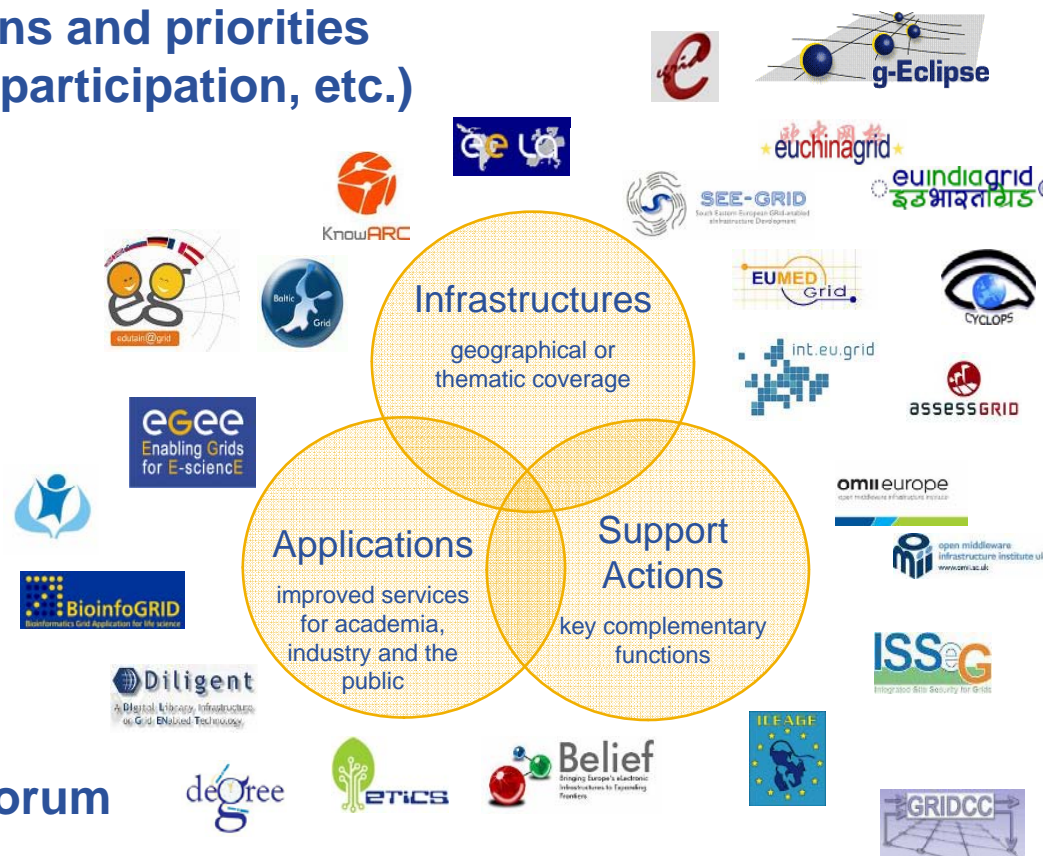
ns and priorities
participation, etc.)

g-Eclipse

euchinagrid

euindiagrid

KnowARC

SEE-GRID

South Eastern European GRid-enabled eInfrastructure Development

edutain@grid

Baltic Grid

Infrastructures

geographical or thematic coverage

EUMED Grid

CYCLOPS

int.eu.grid

assessGRID

egee
Enabling Grids for E-sciencE

omiieurope

Applications

improved services for academia, industry and the public

Support Actions

key complementary functions

open middleware infrastructure institute uk

BioinfoGRID

Bioinformatics Grid Application for life science

ISSeG

Integrated Site Security for Grids

Diligent

A DIgital Library Infrastructure on Grid ENabled Technology

ICEAGE

Belief

Bringing Europe's eLectronic Infrastructures to Expanding Frontiers

orum

degree

ETICS

GRIDCC